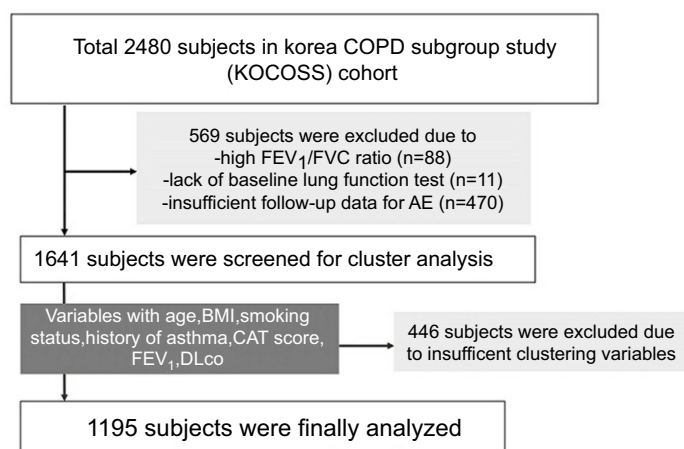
Total 2480 subjects in korea COPD subgroup study (KOCOSS) cohort

569 subjects were excluded due to
-high $FEV_1$/FVC ratio (n=88)
-lack of baseline lung function test (n=11)
-insufficient follow-up data for AE (n=470)

1641 subjects were screened for cluster analysis

Variables with age,BMI,smoking status,history of asthma,CAT score, $FEV_1$,DLco

446 subjects were excluded due to insuffcient clustering variables

1195 subjects were finally analyzed